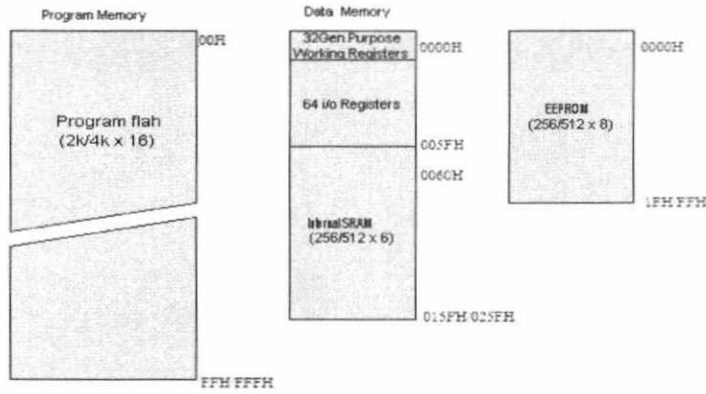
Program Memory

00H

Program flah
(2k/4k x 16)

FFH FFFH

Data Memory

32Gen Purpose
Working Registers

0000H

64 i/o Registers

005FH

0060H

InternalSRAM
(256/512 x 6)

015FH 025FH

0000H

EEPROM
(256/512 x 8)

1FH FFH